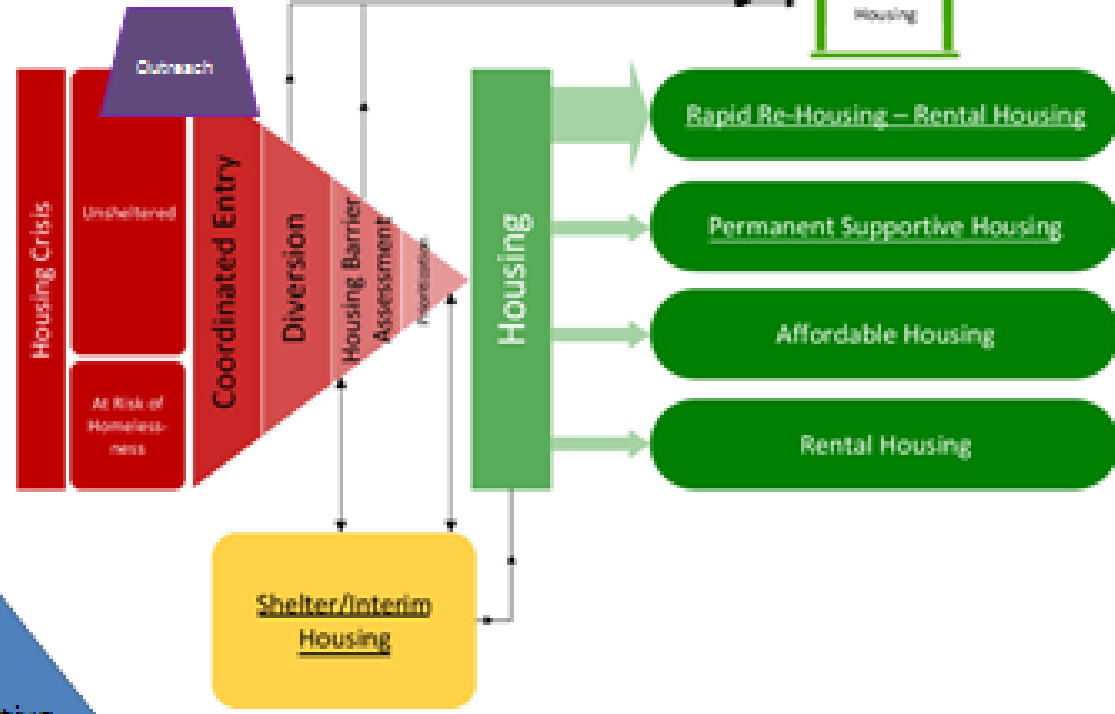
Housing

Outreach

Housing Crisis

Unsheltered

At Risk of Homelessness

Coordinated Entry

Diversion

Housing Barrier Assessment

Prioritization

Housing

Rapid Re-Housing – Rental Housing

Permanent Supportive Housing

Affordable Housing

Rental Housing

Shelter/Interim Housing

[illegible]